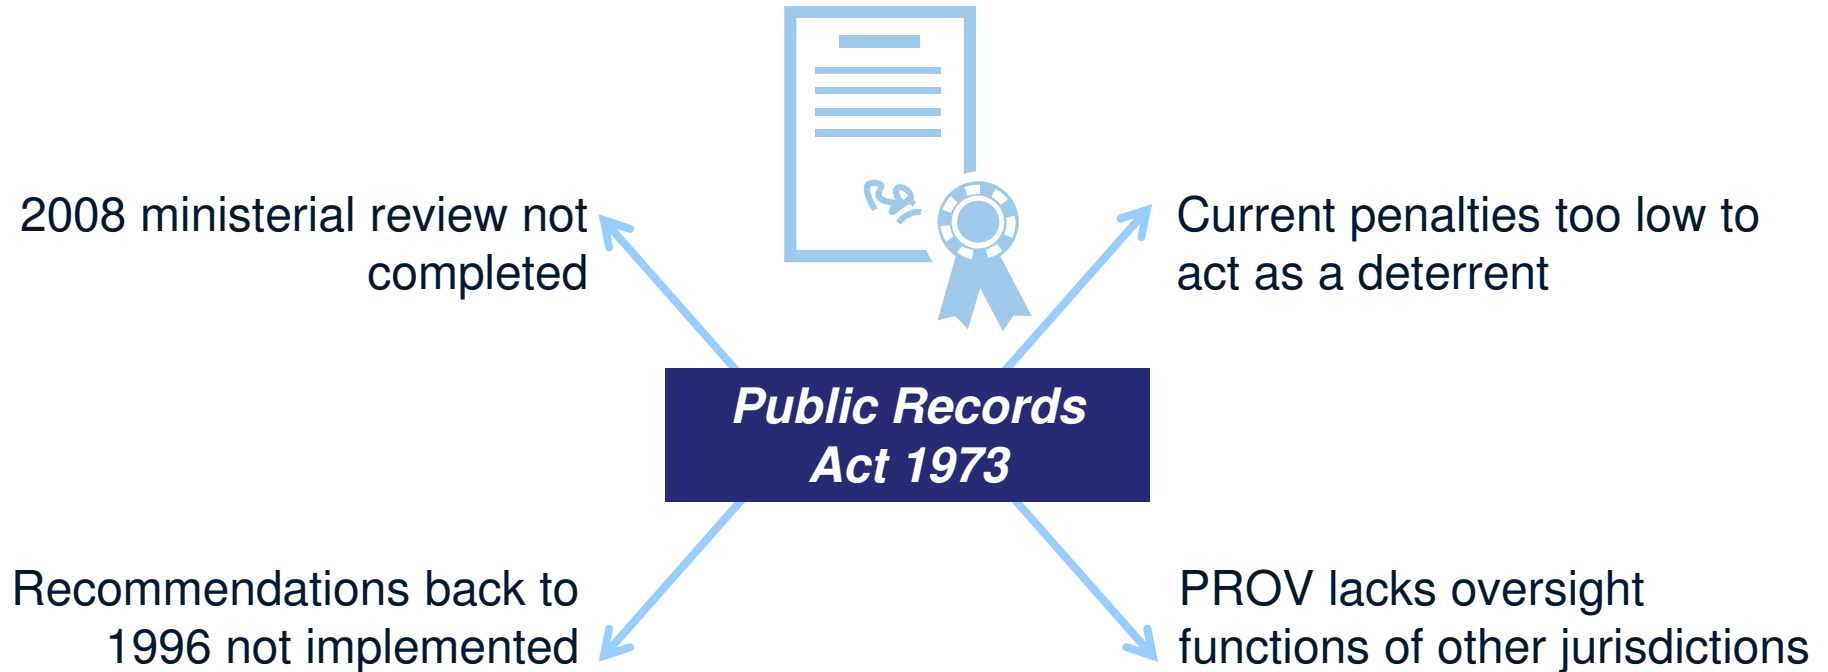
2008 ministerial review not completed

Current penalties too low to act as a deterrent

Public Records Act 1973

Recommendations back to 1996 not implemented

PROV lacks oversight functions of other jurisdictions